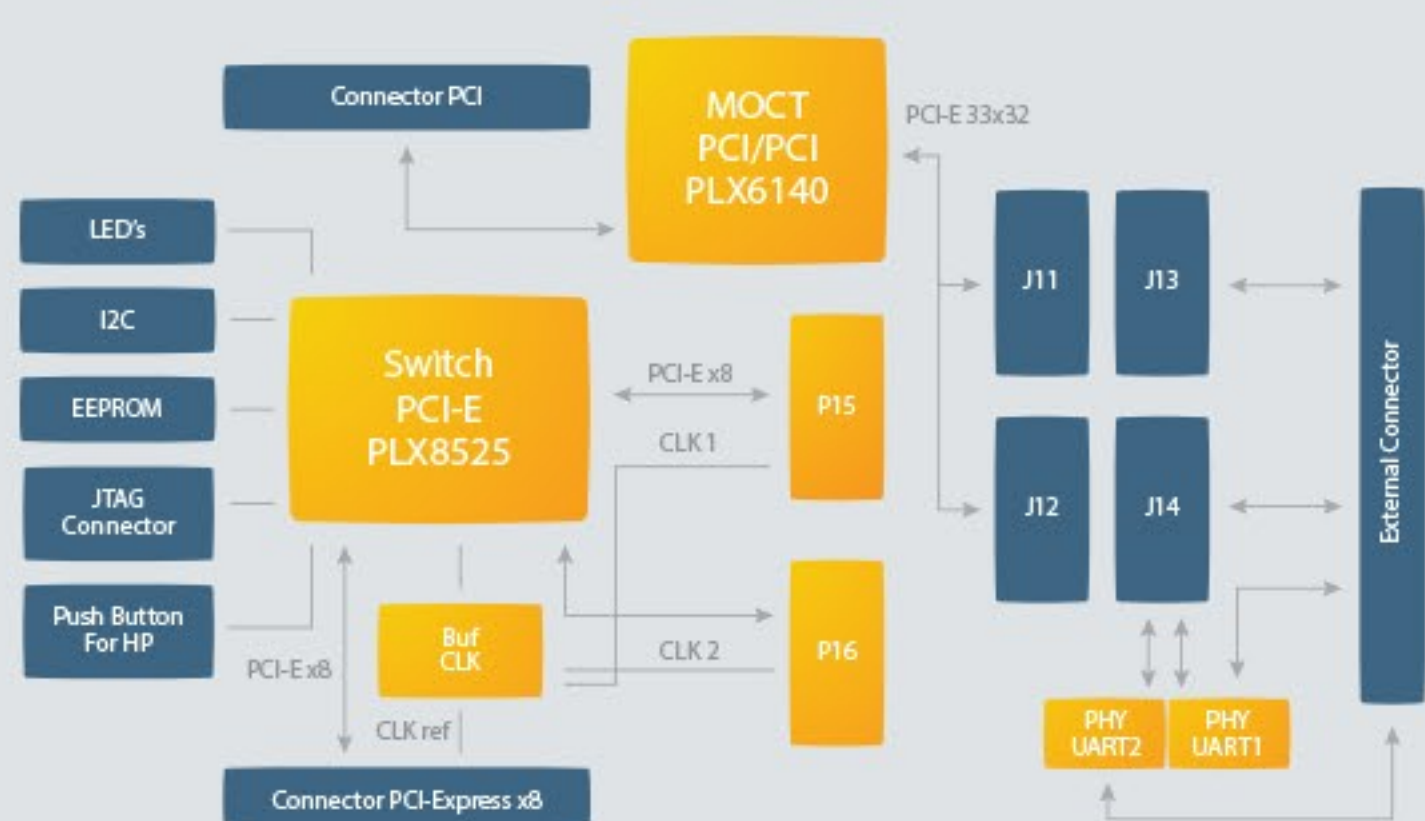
Connector PCI

MOCT
PCI/PCI
PLX6140

PCI-E 33x32

LED's

I2C

EEPROM

JTAG
Connector

Push Button
For HP

Switch
PCI-E
PLX8525

PCI-E x8

CLK 1

P15

J11

J13

J12

J14

External Connector

Buf
CLK

CLK 2

P16

PCI-E x8

CLK ref

PHY
UART2

PHY
UART1

Connector PCI-Express x8